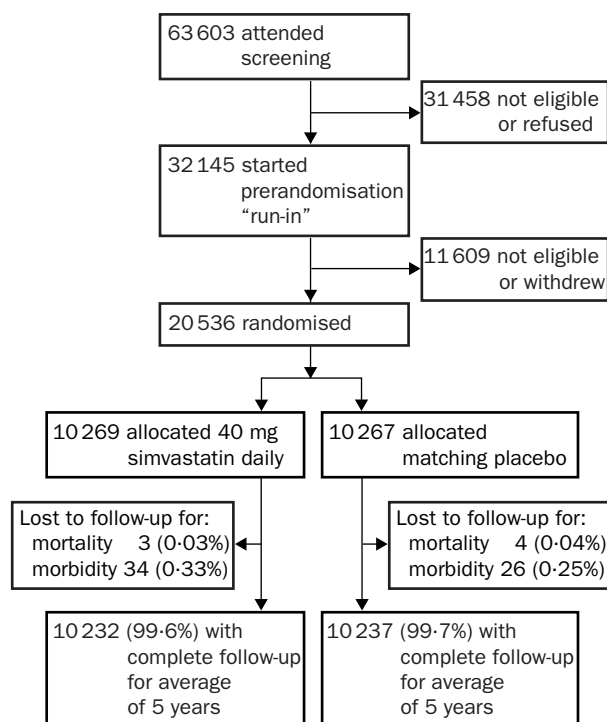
63 603 attended screening

31 458 not eligible or refused

32 145 started prerandomisation “run-in”

11 609 not eligible or withdrew

20 536 randomised

10 269 allocated 40 mg simvastatin daily

10 267 allocated matching placebo

Lost to follow-up for:
mortality 3 (0·03%)
morbidity 34 (0·33%)

Lost to follow-up for:
mortality 4 (0·04%)
morbidity 26 (0·25%)

10 232 (99·6%) with complete follow-up for average of 5 years

10 237 (99·7%) with complete follow-up for average of 5 years